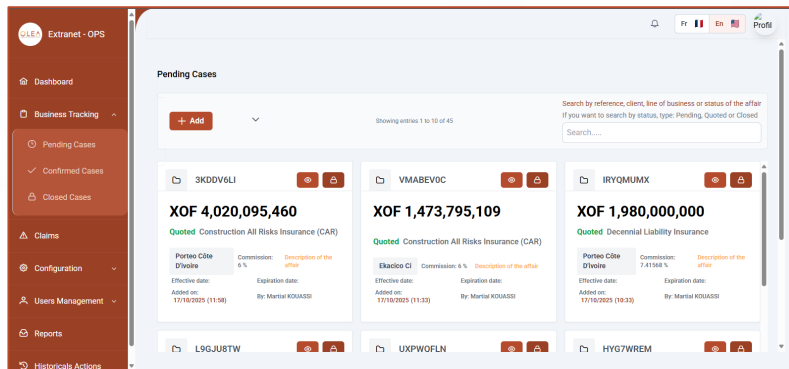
OLEA Extranet - OPS

Dashboard

Business Tracking

Pending Cases

Confirmed Cases

Closed Cases

Claims

Configuration

Users Management

Reports

Historicals Actions

Fr En Profil

Pending Cases

+ Add

Showing entries 1 to 10 of 45

Search by reference, client, line of business or status of the affair

If you want to search by status, type: Pending, Quoted or Closed

Search.....

3KDDV6LI

XOF 4,020,095,460

Quoted Construction All Risks Insurance (CAR)

Porteo Côte D'ivoire

Commission: 6 %

Description of the affair

Effective date:

Expiration date:

Added on: 17/10/2025 (11:58)

By: Martial KOUASSI

VMABEV0C

XOF 1,473,795,109

Quoted Construction All Risks Insurance (CAR)

Ekacico Ci

Commission: 6 %

Description of the affai

Effective date:

Expiration date:

Added on: 17/10/2025 (11:33)

By: Martial KOUASSI

IRYQMUMX

XOF 1,980,000,000

Quoted Decennial Liability Insurance

Porteo Côte D'ivoire

Commission: 7.41568 %

Description of the affair

Effective date:

Expiration date:

Added on: 17/10/2025 (10:33)

By: Martial KOUASSI

L9GJU8TW

UXPWOFLN

HYG7WREM